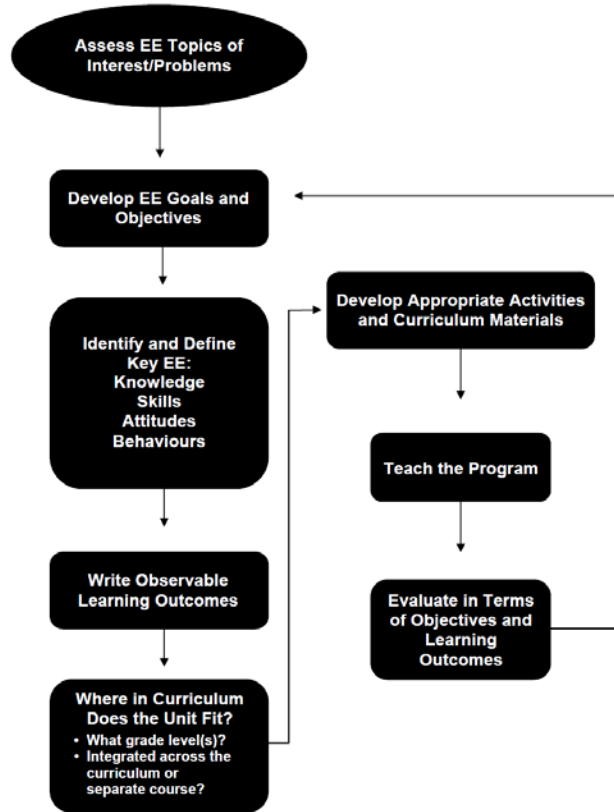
Assess EE Topics of Interest/Problems

Develop EE Goals and Objectives

Identify and Define Key EE:
Knowledge
Skills
Attitudes
Behaviours

Write Observable Learning Outcomes

Where in Curriculum Does the Unit Fit?
• What grade level(s)?
• Integrated across the curriculum or separate course?

Develop Appropriate Activities and Curriculum Materials

Teach the Program

Evaluate in Terms of Objectives and Learning Outcomes